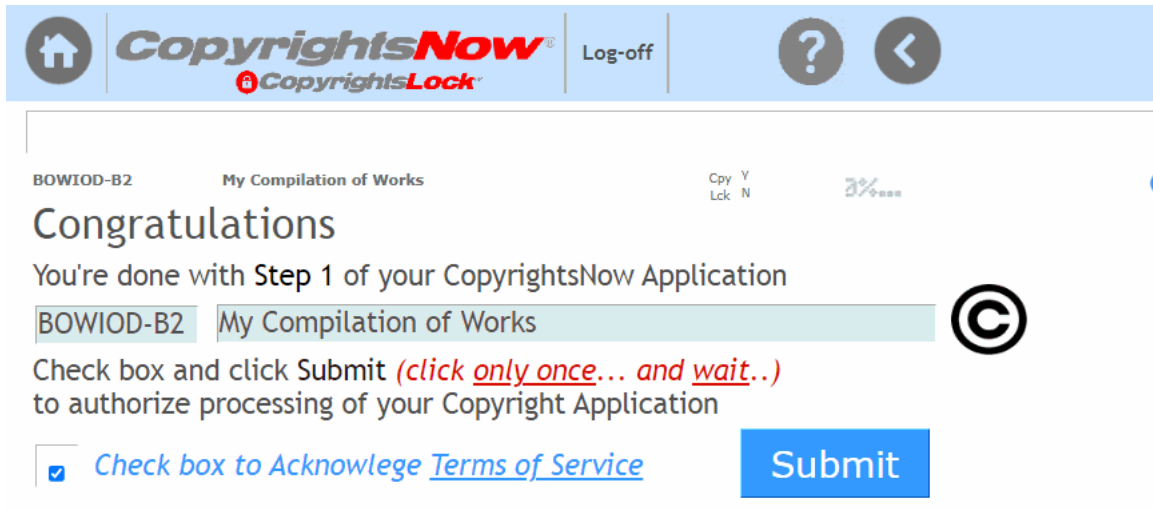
CopyrightsNow®
CopyrightsLock
Log-off

BOWIOD-B2 My Compilation of Works Cpy Y Lck N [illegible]

Congratulations

You're done with Step 1 of your CopyrightsNow Application

BOWIOD-B2 My Compilation of Works

Check box and click Submit (click only once... and wait..) to authorize processing of your Copyright Application

Check box to Acknowlege Terms of Service

Submit